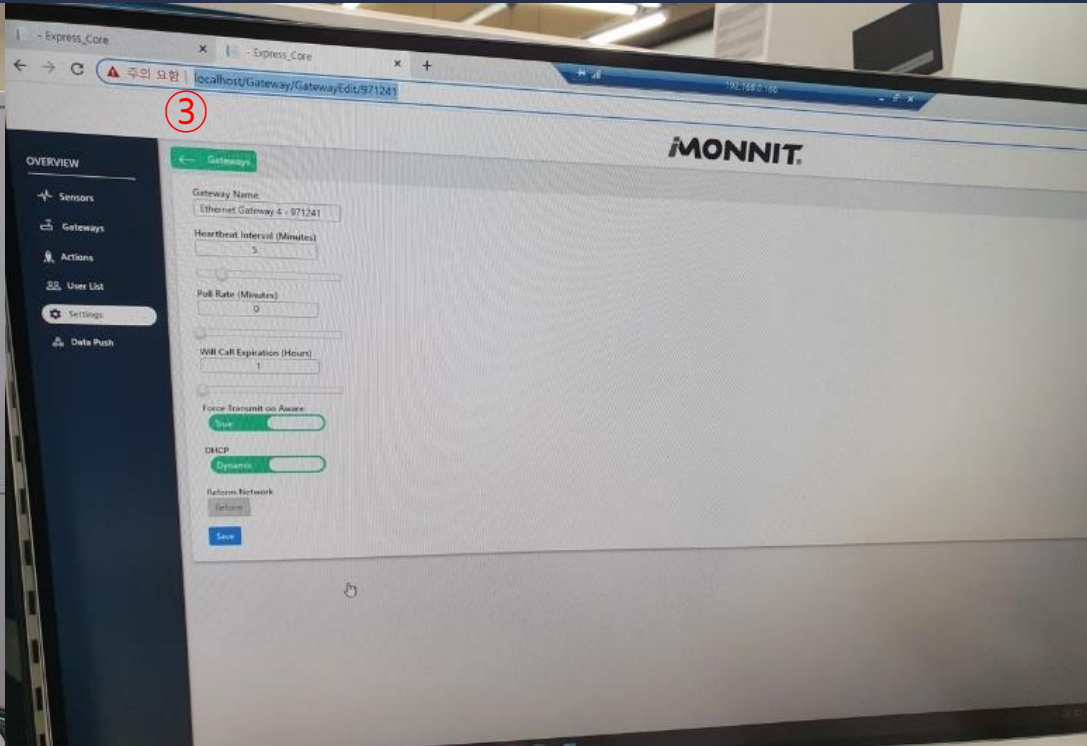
- Express_Core
- Express_Core
+
주의 요함 | localhost/Gateway/GatewayEdit/971241
192.168.0.160
③

OVERVIEW
Sensors
Gateways
Actions
User List
Settings
Data Push

Gateways
MONNIT

Gateway Name
Ethernet Gateway 4 - 971241
Heartbeat Interval (Minutes)
5
Poll Rate (Minutes)
0
Will Call Expiration (Hours)
1
Force Transmit on Aware
True
DHCP
Dynamic
Reform Network
Reform
Save